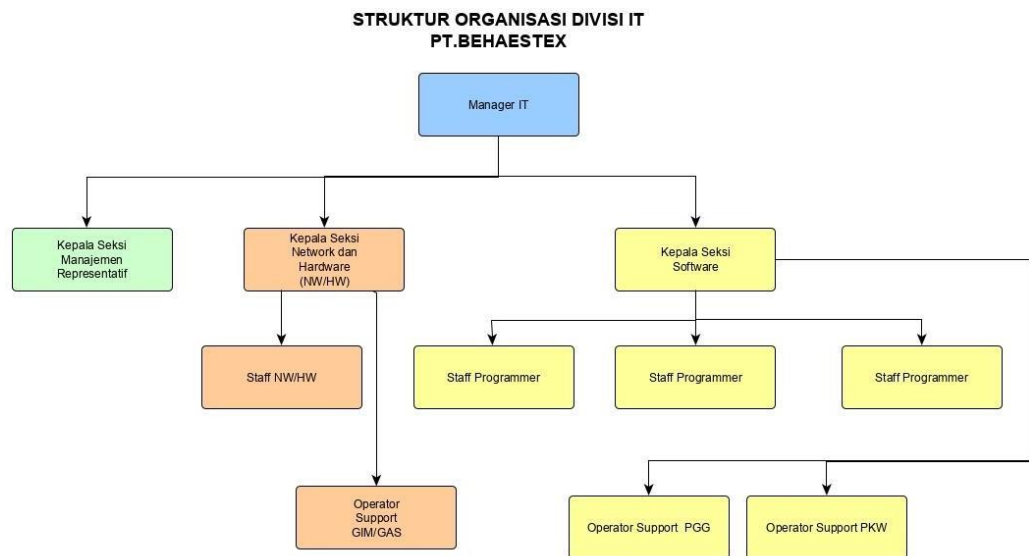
STRUKTUR ORGANISASI DIVISI IT
PT.BEHAESTEX

Manager IT

Kepala Seksi Manajemen Representatif

Kepala Seksi Network dan Hardware (NW/HW)

Kepala Seksi Software

Staff NW/HW

Staff Programmer

Staff Programmer

Staff Programmer

Operator Support GIM/GAS

Operator Support PGG

Operator Support PKW